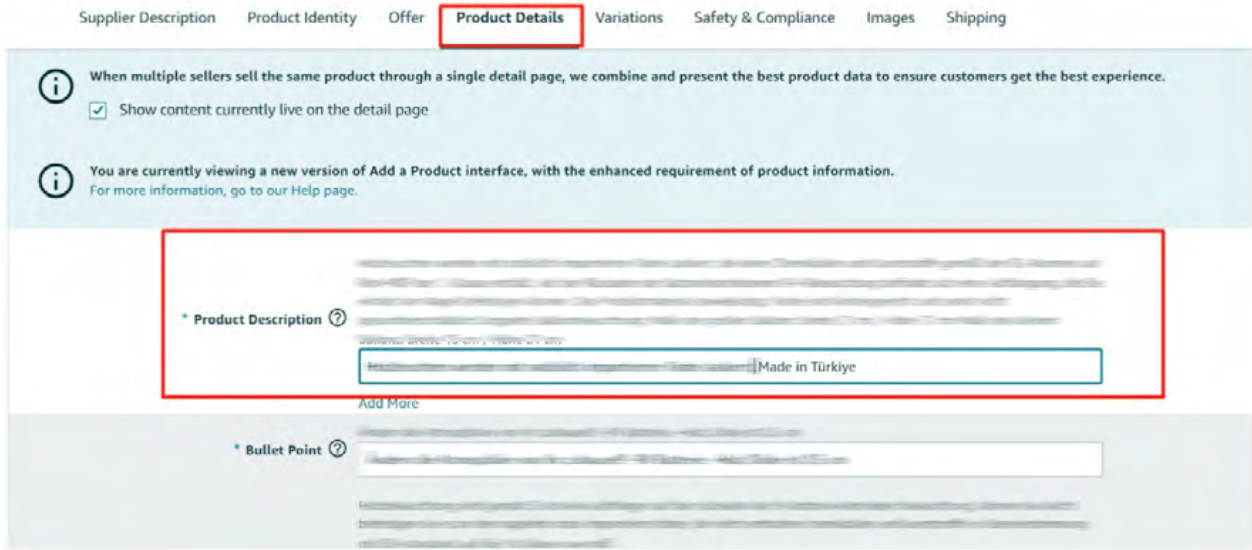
Supplier Description Product Identity Offer **Product Details** Variations Safety & Compliance Images Shipping

When multiple sellers sell the same product through a single detail page, we combine and present the best product data to ensure customers get the best experience.

Show content currently live on the detail page

You are currently viewing a new version of Add a Product interface, with the enhanced requirement of product information.
For more information, go to our Help page.

* Product Description

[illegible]

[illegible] Made in Türkiye

Add More

* Bullet Point

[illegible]

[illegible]

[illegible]